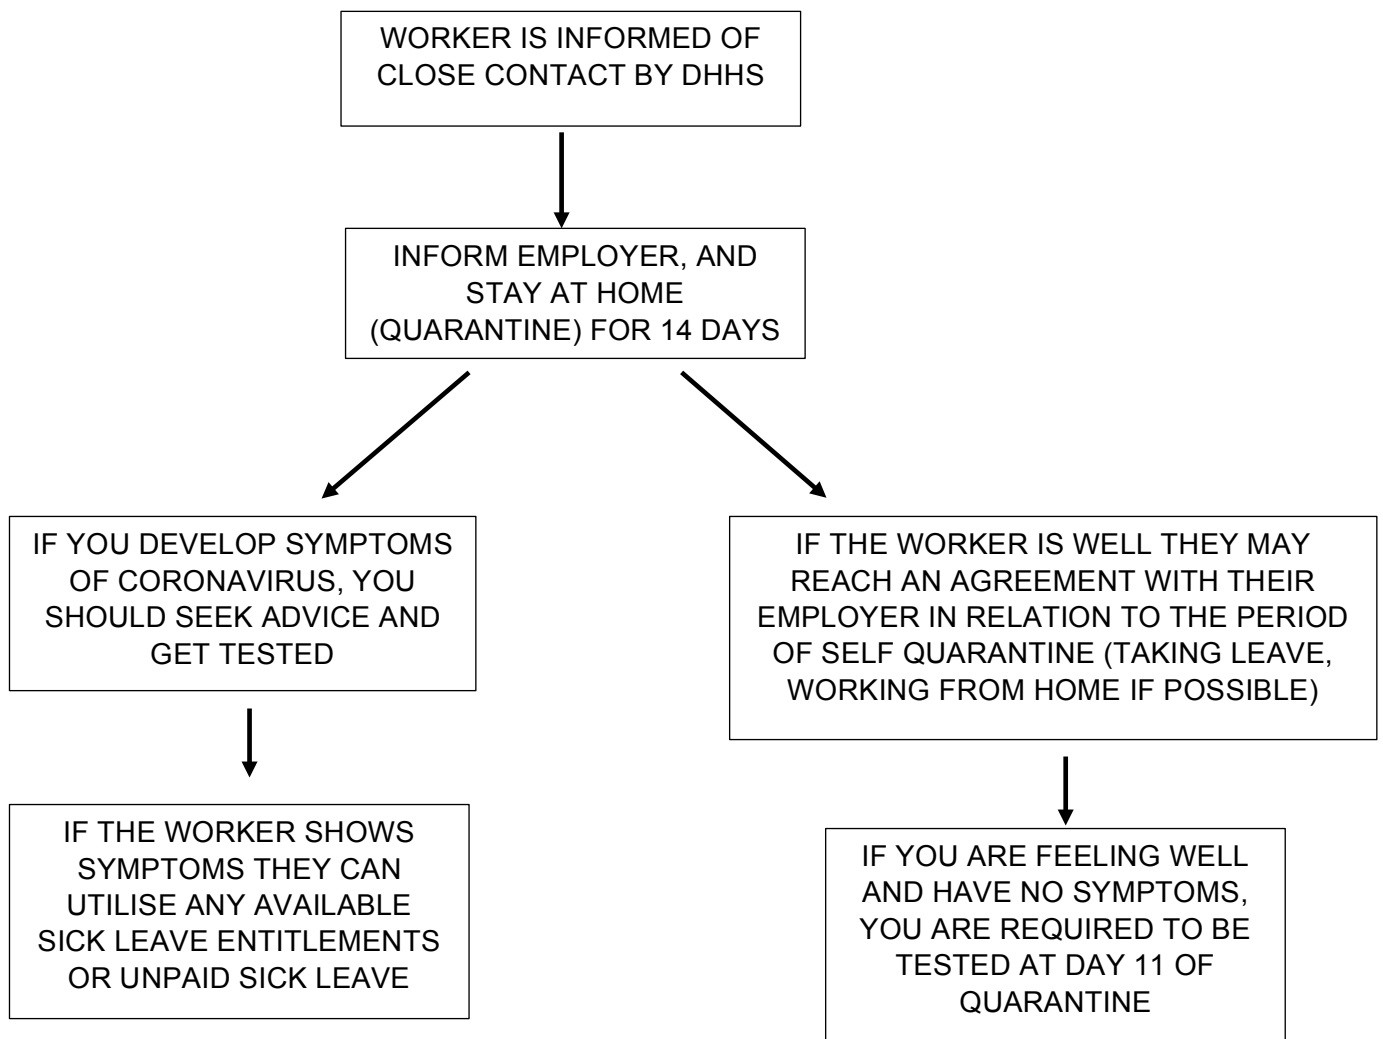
WORKER IS INFORMED OF CLOSE CONTACT BY DHHS

INFORM EMPLOYER, AND STAY AT HOME (QUARANTINE) FOR 14 DAYS

IF YOU DEVELOP SYMPTOMS OF CORONAVIRUS, YOU SHOULD SEEK ADVICE AND GET TESTED

IF THE WORKER SHOWS SYMPTOMS THEY CAN UTILISE ANY AVAILABLE SICK LEAVE ENTITLEMENTS OR UNPAID SICK LEAVE

IF THE WORKER IS WELL THEY MAY REACH AN AGREEMENT WITH THEIR EMPLOYER IN RELATION TO THE PERIOD OF SELF QUARANTINE (TAKING LEAVE, WORKING FROM HOME IF POSSIBLE)

IF YOU ARE FEELING WELL AND HAVE NO SYMPTOMS, YOU ARE REQUIRED TO BE TESTED AT DAY 11 OF QUARANTINE